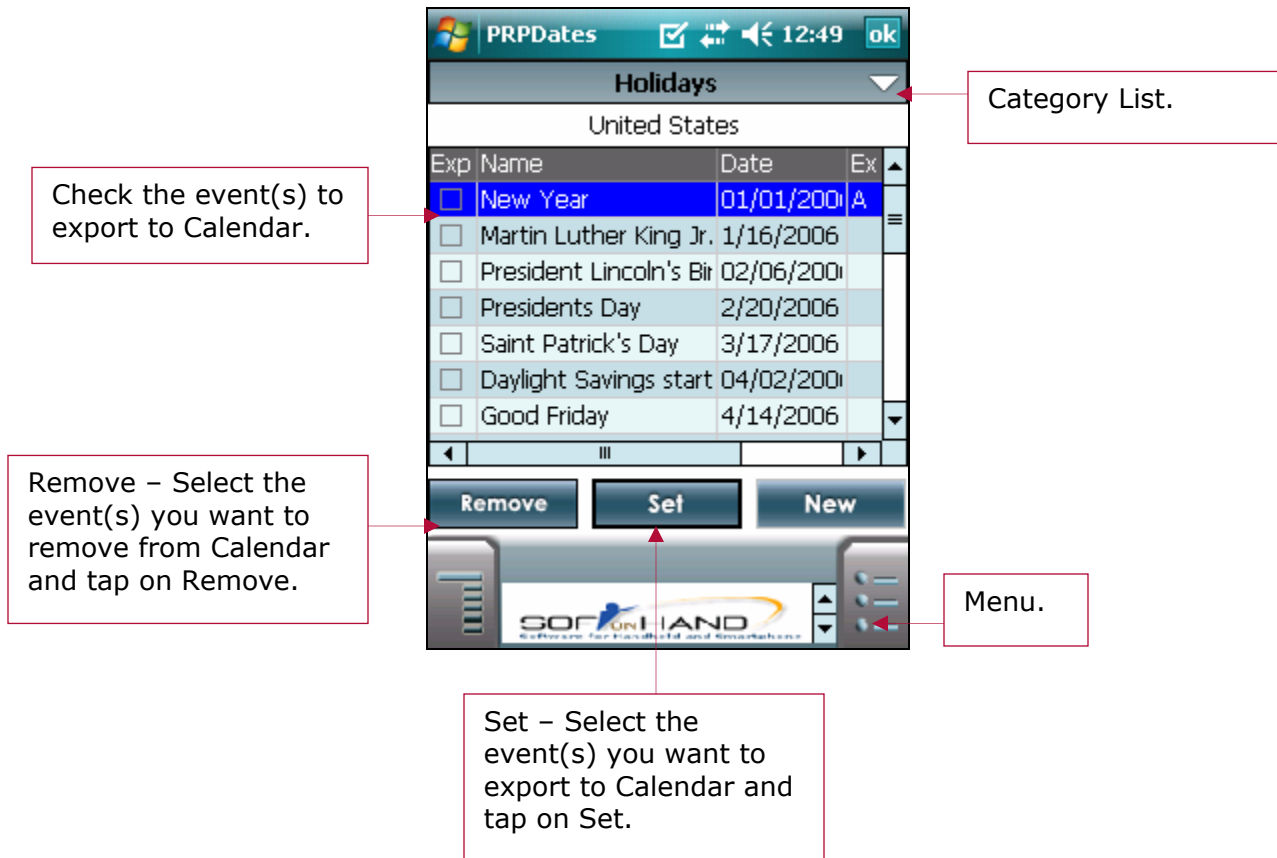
PRPDates 12:49 ok

Holidays

Category List.

United States

| Exp | Name | Date | Ex |
|---|---|---|---|
| | New Year | 01/01/200 | A |
| | Martin Luther King Jr. | 1/16/2006 | |
| | President Lincoln's Bi | 02/06/200 | |
| | Presidents Day | 2/20/2006 | |
| | Saint Patrick's Day | 3/17/2006 | |
| | Daylight Savings start | 04/02/200 | |
| | Good Friday | 4/14/2006 | |

Check the event(s) to export to Calendar.

Remove – Select the event(s) you want to remove from Calendar and tap on Remove.

Remove Set New

SOFT ON HAND
Software for Handheld and Smartphones

Menu.

Set – Select the event(s) you want to export to Calendar and tap on Set.